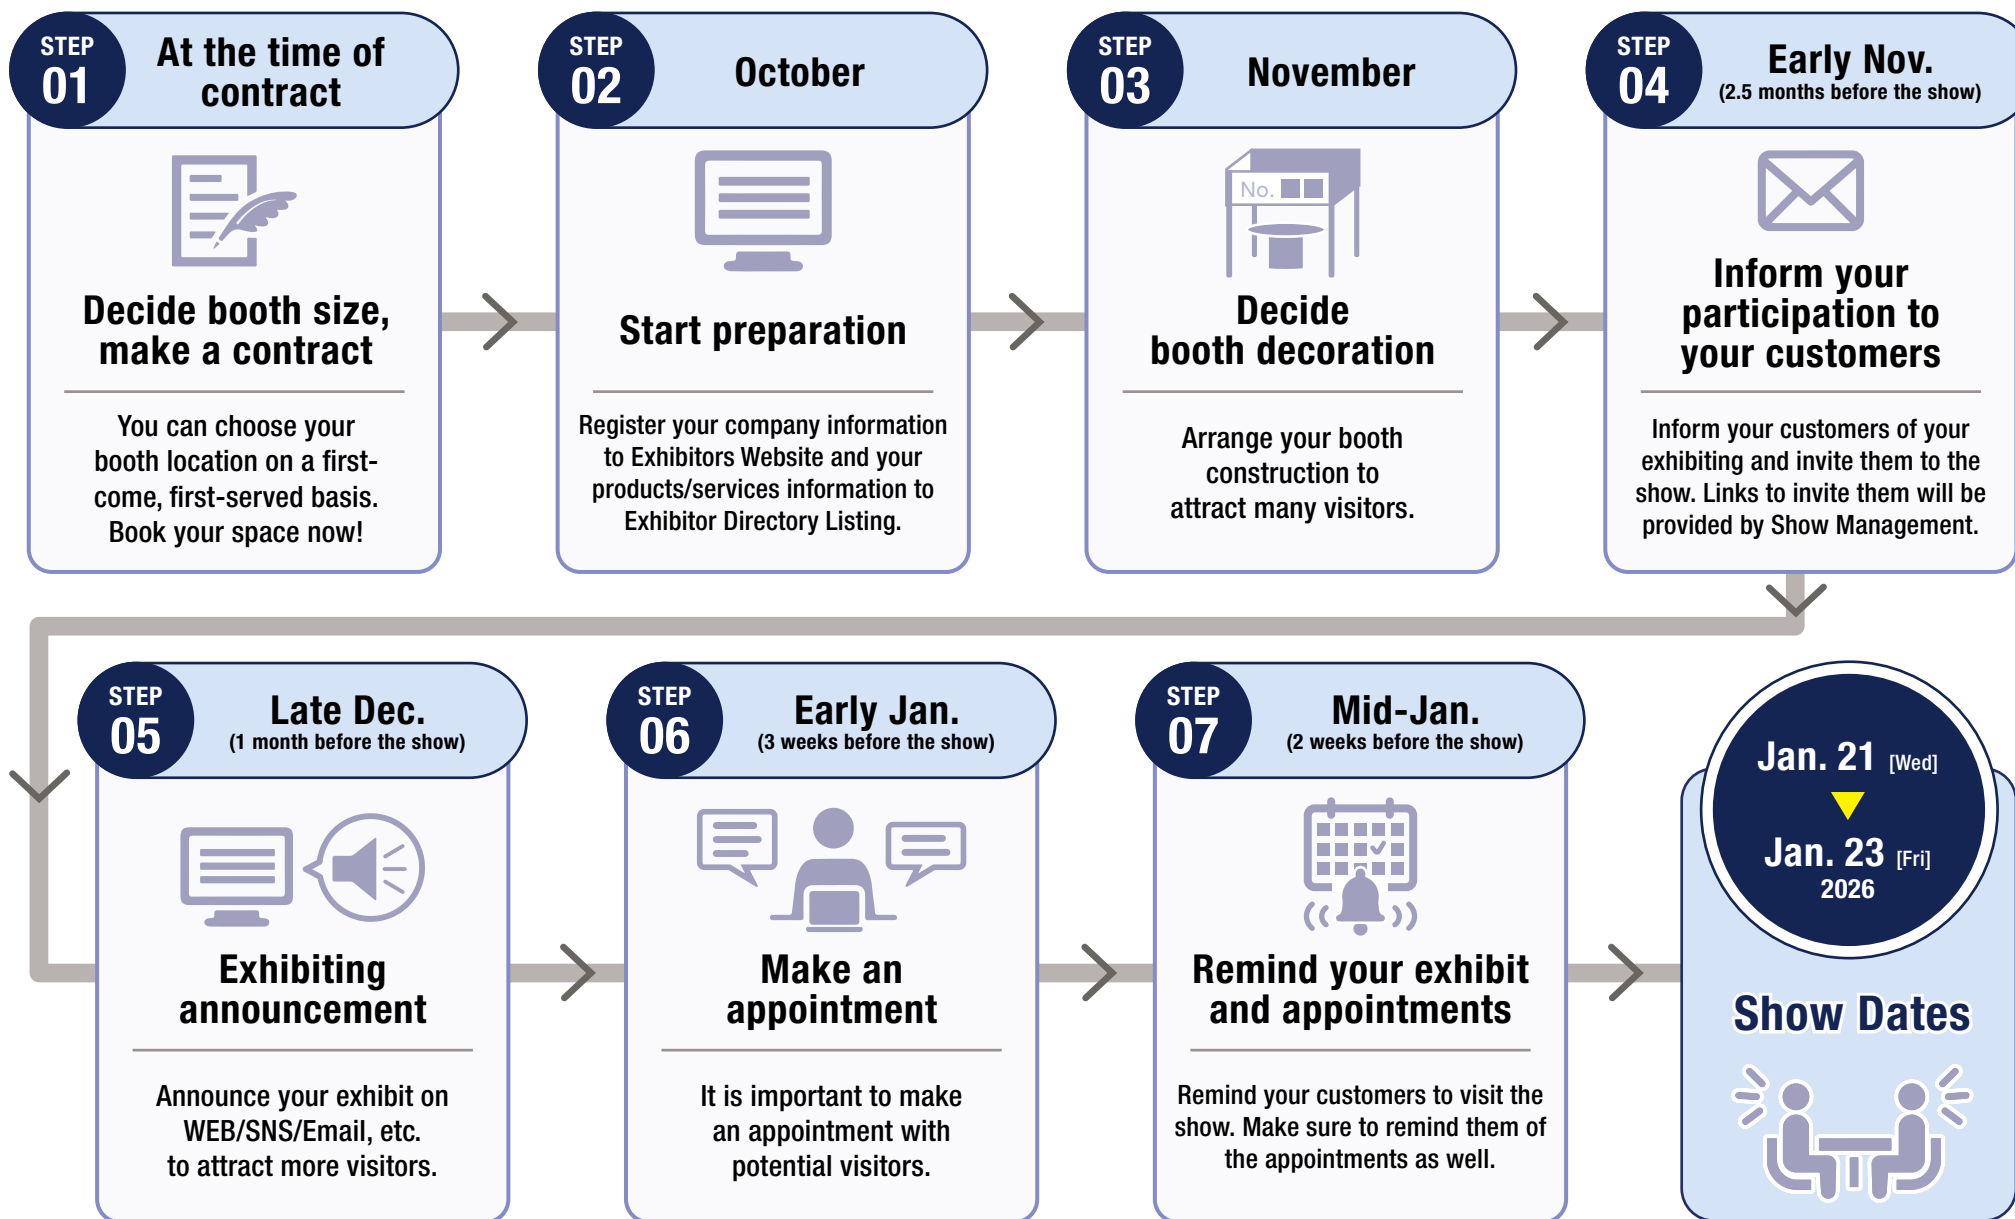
STEP 01
At the time of contract

Decide booth size, make a contract

You can choose your booth location on a first-come, first-served basis. Book your space now!

STEP 02
October

Start preparation

Register your company information to Exhibitors Website and your products/services information to Exhibitor Directory Listing.

STEP 03
November

No.

Decide booth decoration

Arrange your booth construction to attract many visitors.

STEP 04
Early Nov.
(2.5 months before the show)

Inform your participation to your customers

Inform your customers of your exhibiting and invite them to the show. Links to invite them will be provided by Show Management.

STEP 05
Late Dec.
(1 month before the show)

Exhibiting announcement

Announce your exhibit on WEB/SNS/Email, etc. to attract more visitors.

STEP 06
Early Jan.
(3 weeks before the show)

Make an appointment

It is important to make an appointment with potential visitors.

STEP 07
Mid-Jan.
(2 weeks before the show)

Remind your exhibit and appointments

Remind your customers to visit the show. Make sure to remind them of the appointments as well.

Jan. 21 [Wed]
Jan. 23 [Fri]
2026

Show Dates